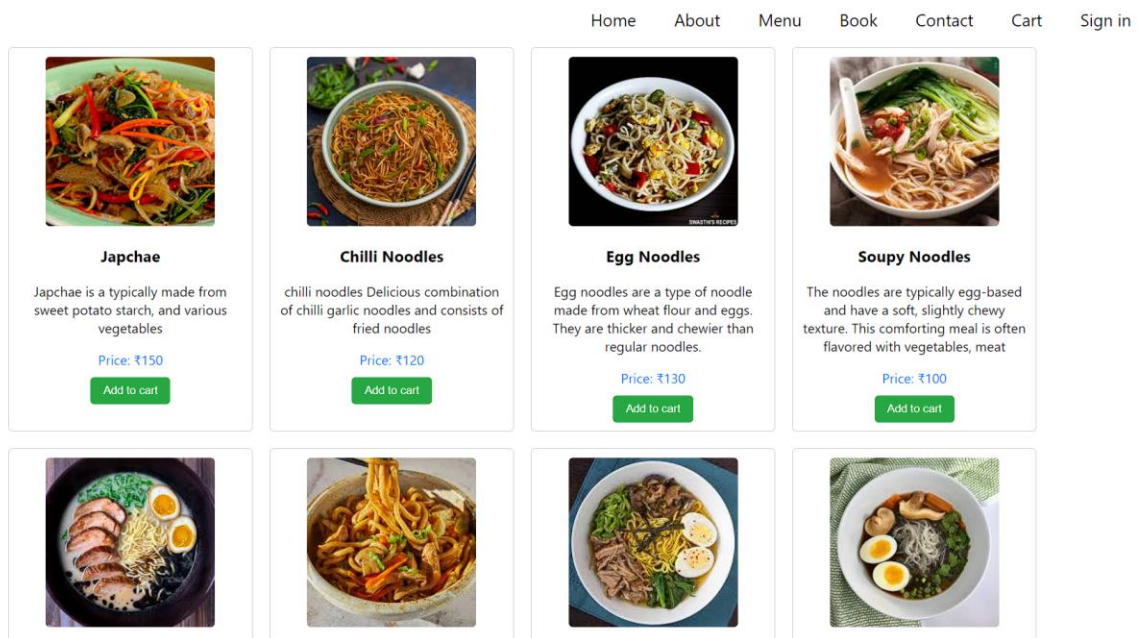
Home About Menu Book Contact Cart Sign in

Japchae

Japchae is a typically made from sweet potato starch, and various vegetables

Price: ₹150

Add to cart

Chilli Noodles

chilli noodles Delicious combination of chilli garlic noodles and consists of fried noodles

Price: ₹120

Add to cart

SWASTHI'S RECIPES

Egg Noodles

Egg noodles are a type of noodle made from wheat flour and eggs. They are thicker and chewier than regular noodles.

Price: ₹130

Add to cart

Soupy Noodles

The noodles are typically egg-based and have a soft, slightly chewy texture. This comforting meal is often flavored with vegetables, meat

Price: ₹100

Add to cart